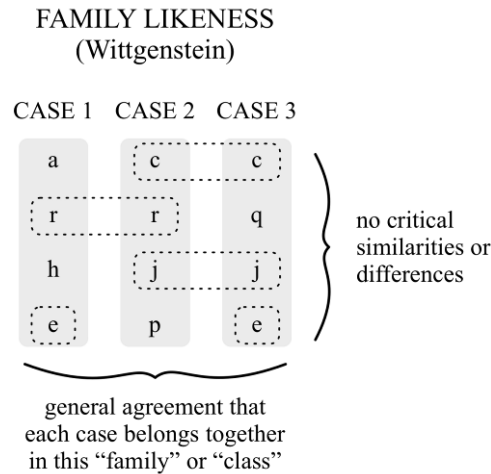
FAMILY LIKENESS
(Wittgenstein)

| CASE 1 | CASE 2 | CASE 3 |
|---|---|---|
| a | c | c |
| r | r | q |
| h | j | j |
| e | p | e |

no critical similarities or differences

general agreement that each case belongs together in this "family" or "class"